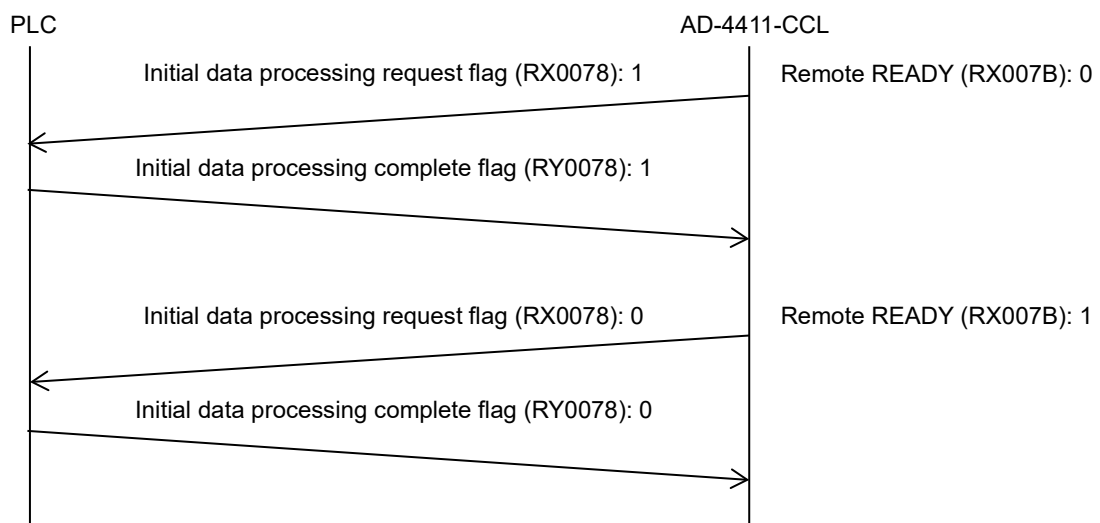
PLC

AD-4411-CCL

Initial data processing request flag (RX0078): 1

Remote READY (RX007B): 0

Initial data processing complete flag (RY0078): 1

Initial data processing request flag (RX0078): 0

Remote READY (RX007B): 1

Initial data processing complete flag (RY0078): 0